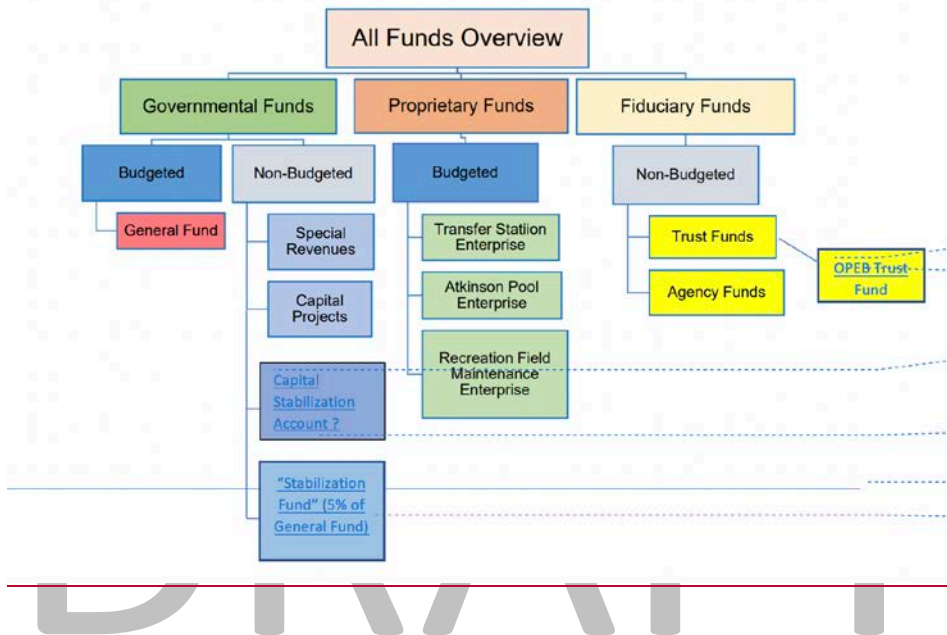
All Funds Overview

Governmental Funds

Proprietary Funds

Fiduciary Funds

Budgeted

Non-Budgeted

Budgeted

Non-Budgeted

General Fund

Special Revenues

Capital Projects

Capital Stabilization Account ?

"Stabilization Fund" (5% of General Fund)

Transfer Station Enterprise

Atkinson Pool Enterprise

Recreation Field Maintenance Enterprise

Trust Funds

Agency Funds

OPEB Trust Fund